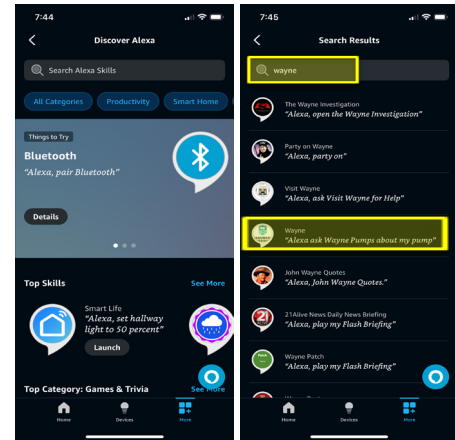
7:44

Discover Alexa

Search Alexa Skills

All Categories Productivity Smart Home

Things to Try

Bluetooth

"Alexa, pair Bluetooth"

Details

Top Skills See More

Smart Life

"Alexa, set hallway light to 50 percent"

Launch

Top Category: Games & Trivia See More

Home Devices More

7:45

Search Results

wayne

The Wayne Investigation
"Alexa, open the Wayne Investigation"

Party on Wayne
"Alexa, party on"

Visit Wayne
"Alexa, ask Visit Wayne for Help"

Wayne
"Alexa ask Wayne Pumps about my pump"

John Wayne Quotes
"Alexa, ask John Wayne Quotes."

21Alive News Daily News Briefing
"Alexa, play my Flash Briefing"

Wayne Patch
"Alexa, play my Flash Briefing"

Home Devices More